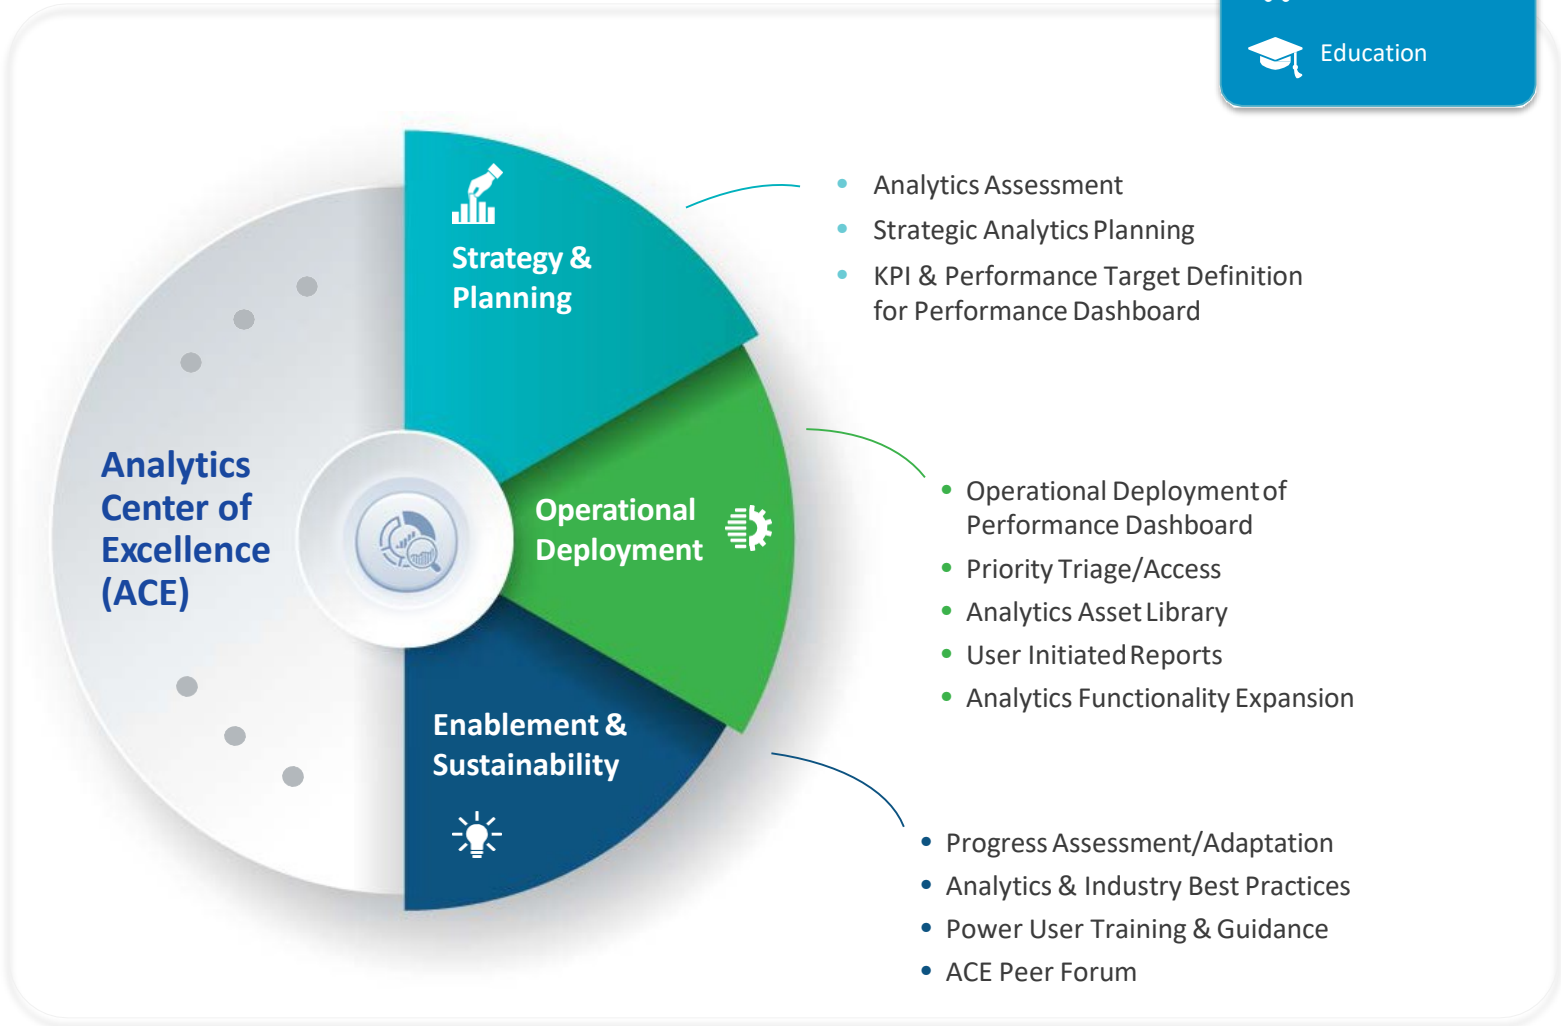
Education

Strategy & Planning

Analytics Center of Excellence (ACE)

Operational Deployment

Enablement & Sustainability

- Analytics Assessment
- Strategic Analytics Planning
- KPI & Performance Target Definition for Performance Dashboard

- Operational Deployment of Performance Dashboard
- Priority Triage/Access
- Analytics Asset Library
- User Initiated Reports
- Analytics Functionality Expansion

- Progress Assessment/Adaptation
- Analytics & Industry Best Practices
- Power User Training & Guidance
- ACE Peer Forum